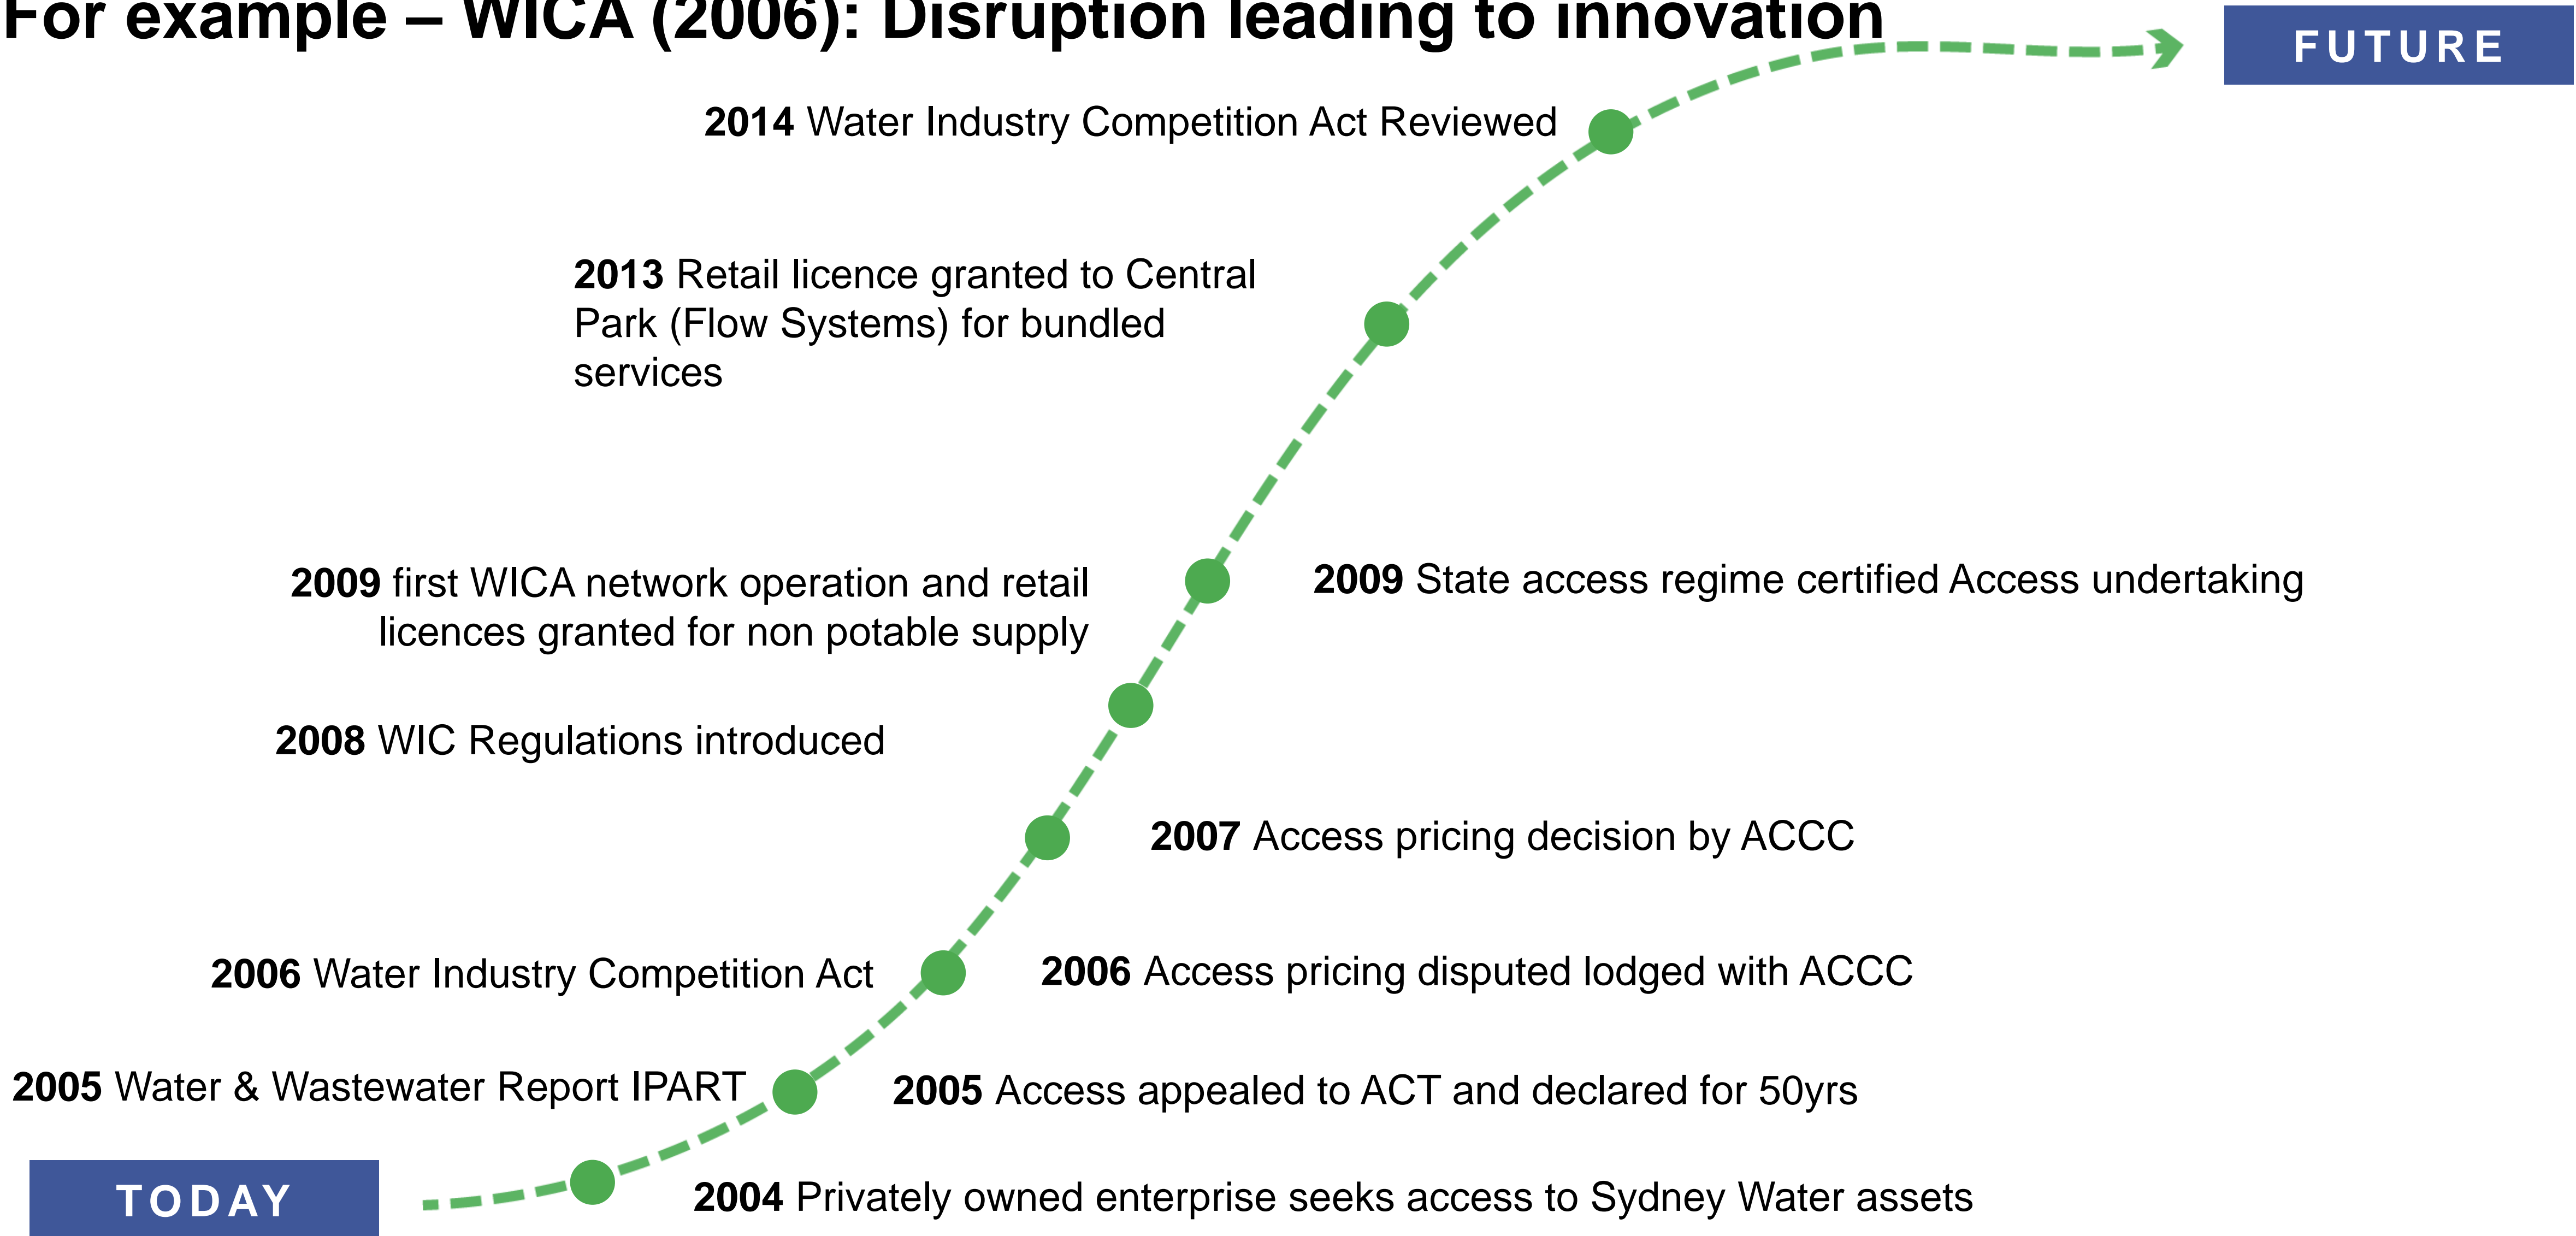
For example – WICA (2006): Disruption leading to innovation

FUTURE

2014 Water Industry Competition Act Reviewed

2013 Retail licence granted to Central Park (Flow Systems) for bundled services

2009 first WICA network operation and retail licences granted for non potable supply

2009 State access regime certified Access undertaking

2008 WIC Regulations introduced

2007 Access pricing decision by ACCC

2006 Water Industry Competition Act

2006 Access pricing disputed lodged with ACCC

2005 Water & Wastewater Report IPART

2005 Access appealed to ACT and declared for 50yrs

TODAY

2004 Privately owned enterprise seeks access to Sydney Water assets